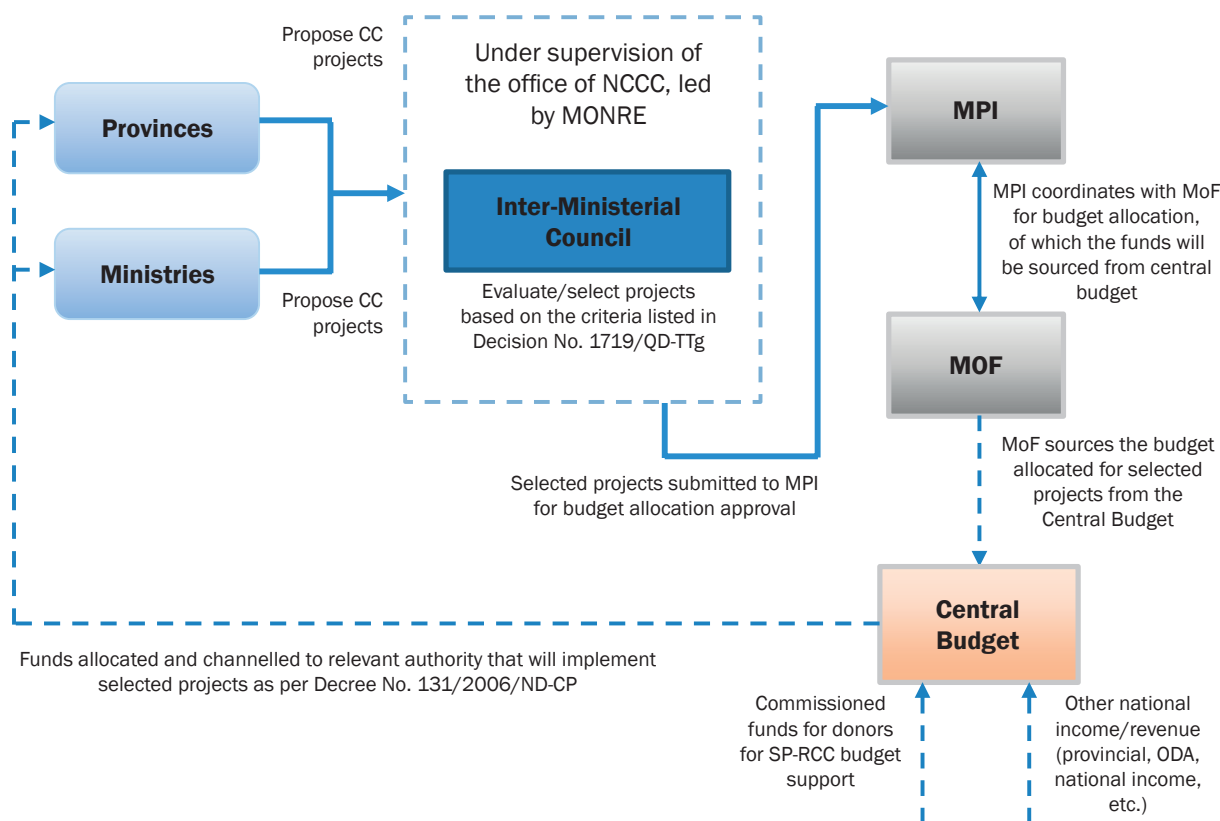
Propose CC projects

Under supervision of the office of NCCC, led by MONRE

MPI

Provinces

Inter-Ministerial Council

MPI coordinates with MoF for budget allocation, of which the funds will be sourced from central budget

Ministries

Evaluate/select projects based on the criteria listed in Decision No. 1719/QD-TTg

Propose CC projects

MOF

MoF sources the budget allocated for selected projects from the Central Budget

Selected projects submitted to MPI for budget allocation approval

Central Budget

Funds allocated and channelled to relevant authority that will implement selected projects as per Decree No. 131/2006/ND-CP

Commissioned funds for donors for SP-RCC budget support

Other national income/revenue (provincial, ODA, national income, etc.)